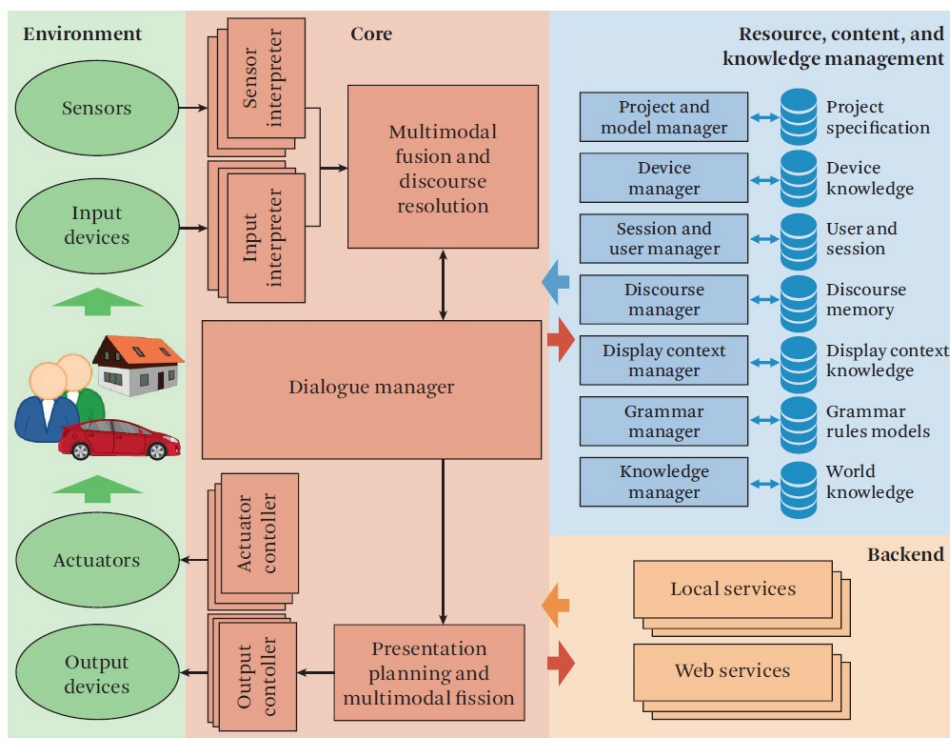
Environment

Sensors

Input devices

Actuators

Output devices

Core

Sensor interpreter

Input interpreter

Multimodal fusion and discourse resolution

Dialogue manager

Actuator contoller

Output contoller

Presentation planning and multimodal fission

Resource, content, and knowledge management

| Project and model manager | Project specification |
|---|---|
| Device manager | Device knowledge |
| Session and user manager | User and session |
| Discourse manager | Discourse memory |
| Display context manager | Display context knowledge |
| Grammar manager | Grammar rules models |
| Knowledge manager | World knowledge |

Backend

Local services

Web services